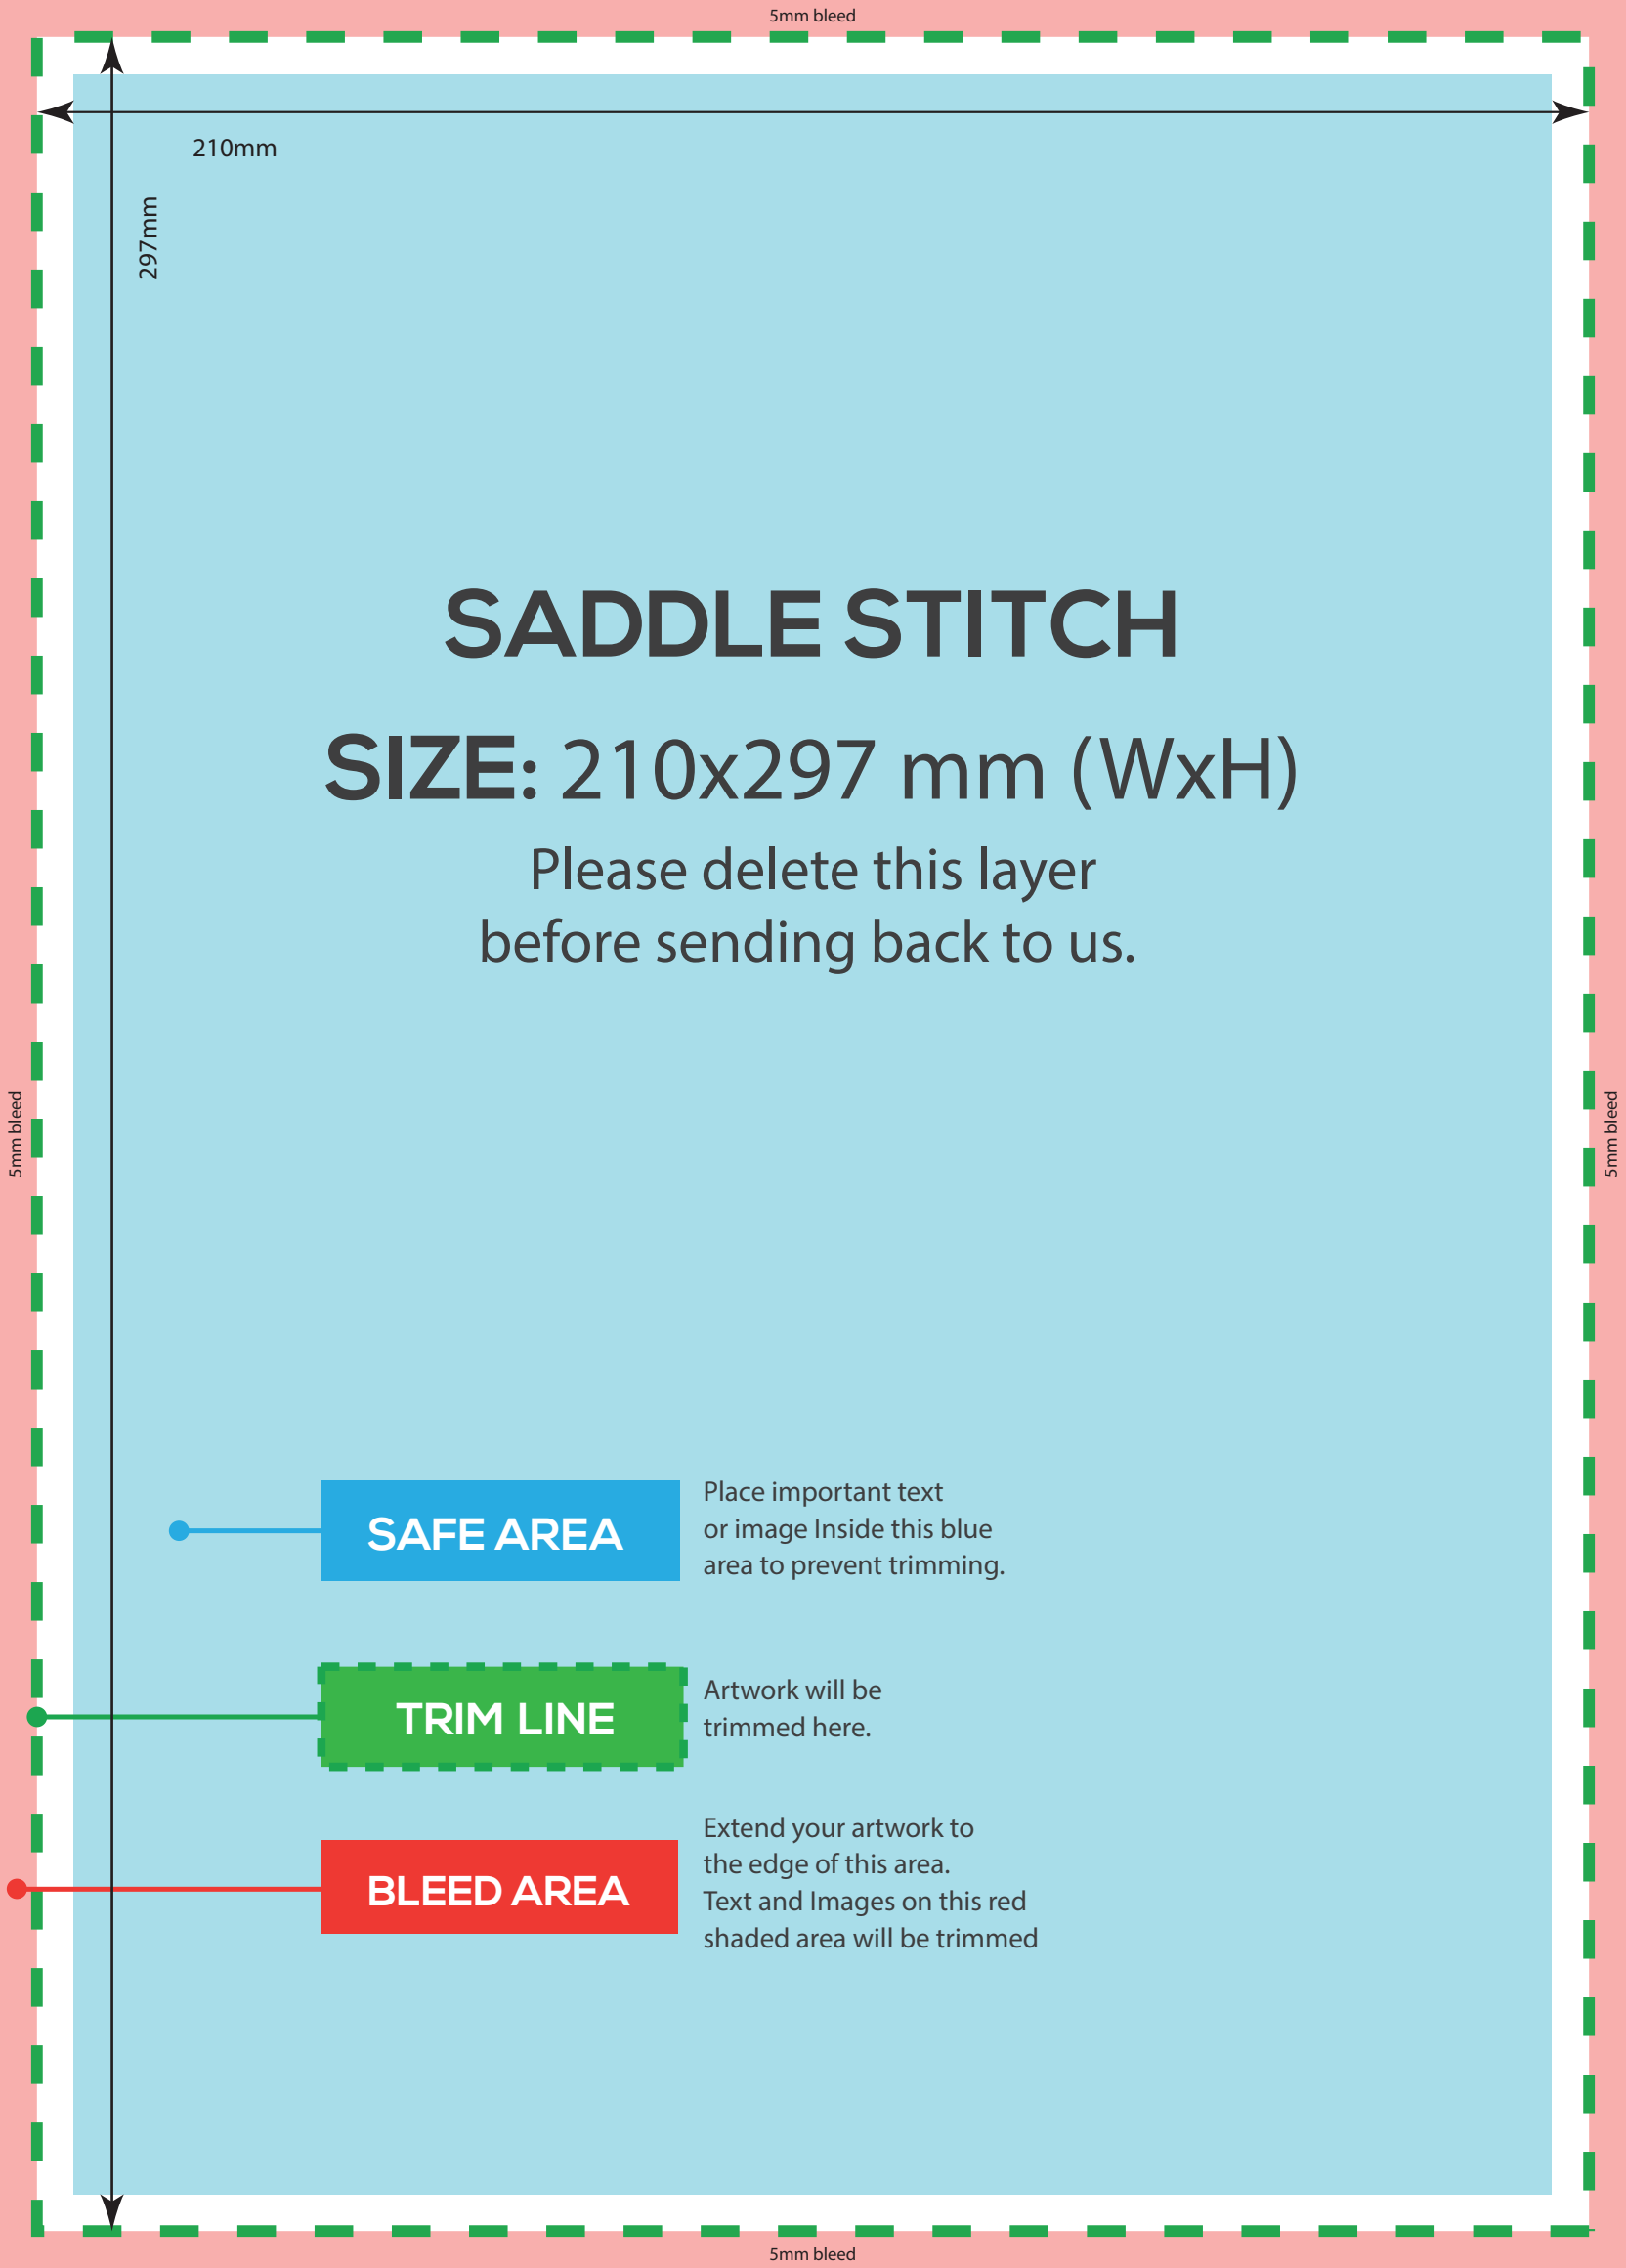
5mm bleed

210mm

297mm

SADDLE STITCH

SIZE: 210x297 mm (WxH)

Please delete this layer before sending back to us.

5mm bleed

5mm bleed

SAFE AREA

Place important text or image Inside this blue area to prevent trimming.

TRIM LINE

Artwork will be trimmed here.

BLEED AREA

Extend your artwork to the edge of this area. Text and Images on this red shaded area will be trimmed

5mm bleed